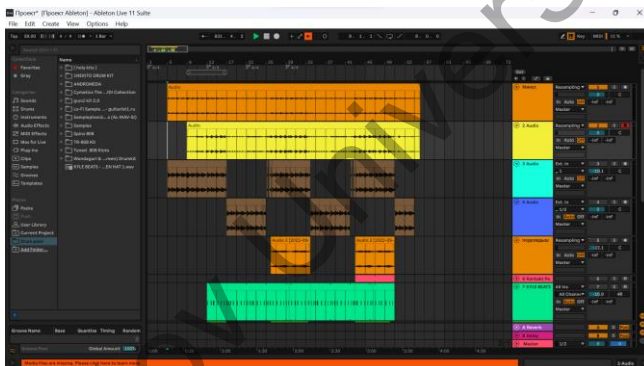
Проект* [Проект Ableton] - Ableton Live 11 Suite

File Edit Create View Options Help

Collections
Favorites
Gray

Categories
Sounds
Drums
Instruments
Audio Effects
MIDI Effects
Max for Live
Plug-Ins
Clips
Samples
Grooves
Templates

Places
Packs
User Library
Current Project
Add Folder...

Name
Hello Kitty 1
CHEKITO DRUM KIT
ANDROMEDA
Cymatics The ... 20 Collection
gucci kit 2.0
Lo-Fi Samples ... guitar
Samples
Spine 808
TR-808 Kit
Tycoon 808 Kicks
KYLE BEATS ...

Groove Name Base Quantize Timing Random
Global Amount 100%

Audio
Audio
Audio 1 [2022-05-...]
Audio 1 [2022-05-...]

1 Master
2 Audio
3 Audio
4 Audio
5 Audio
6 Audio
7 KYLE BEATS
A Reverb
B Delay
Master

Resampling
In Auto Off
Master

Media files are missing. Please click here to learn more.

2-Audio